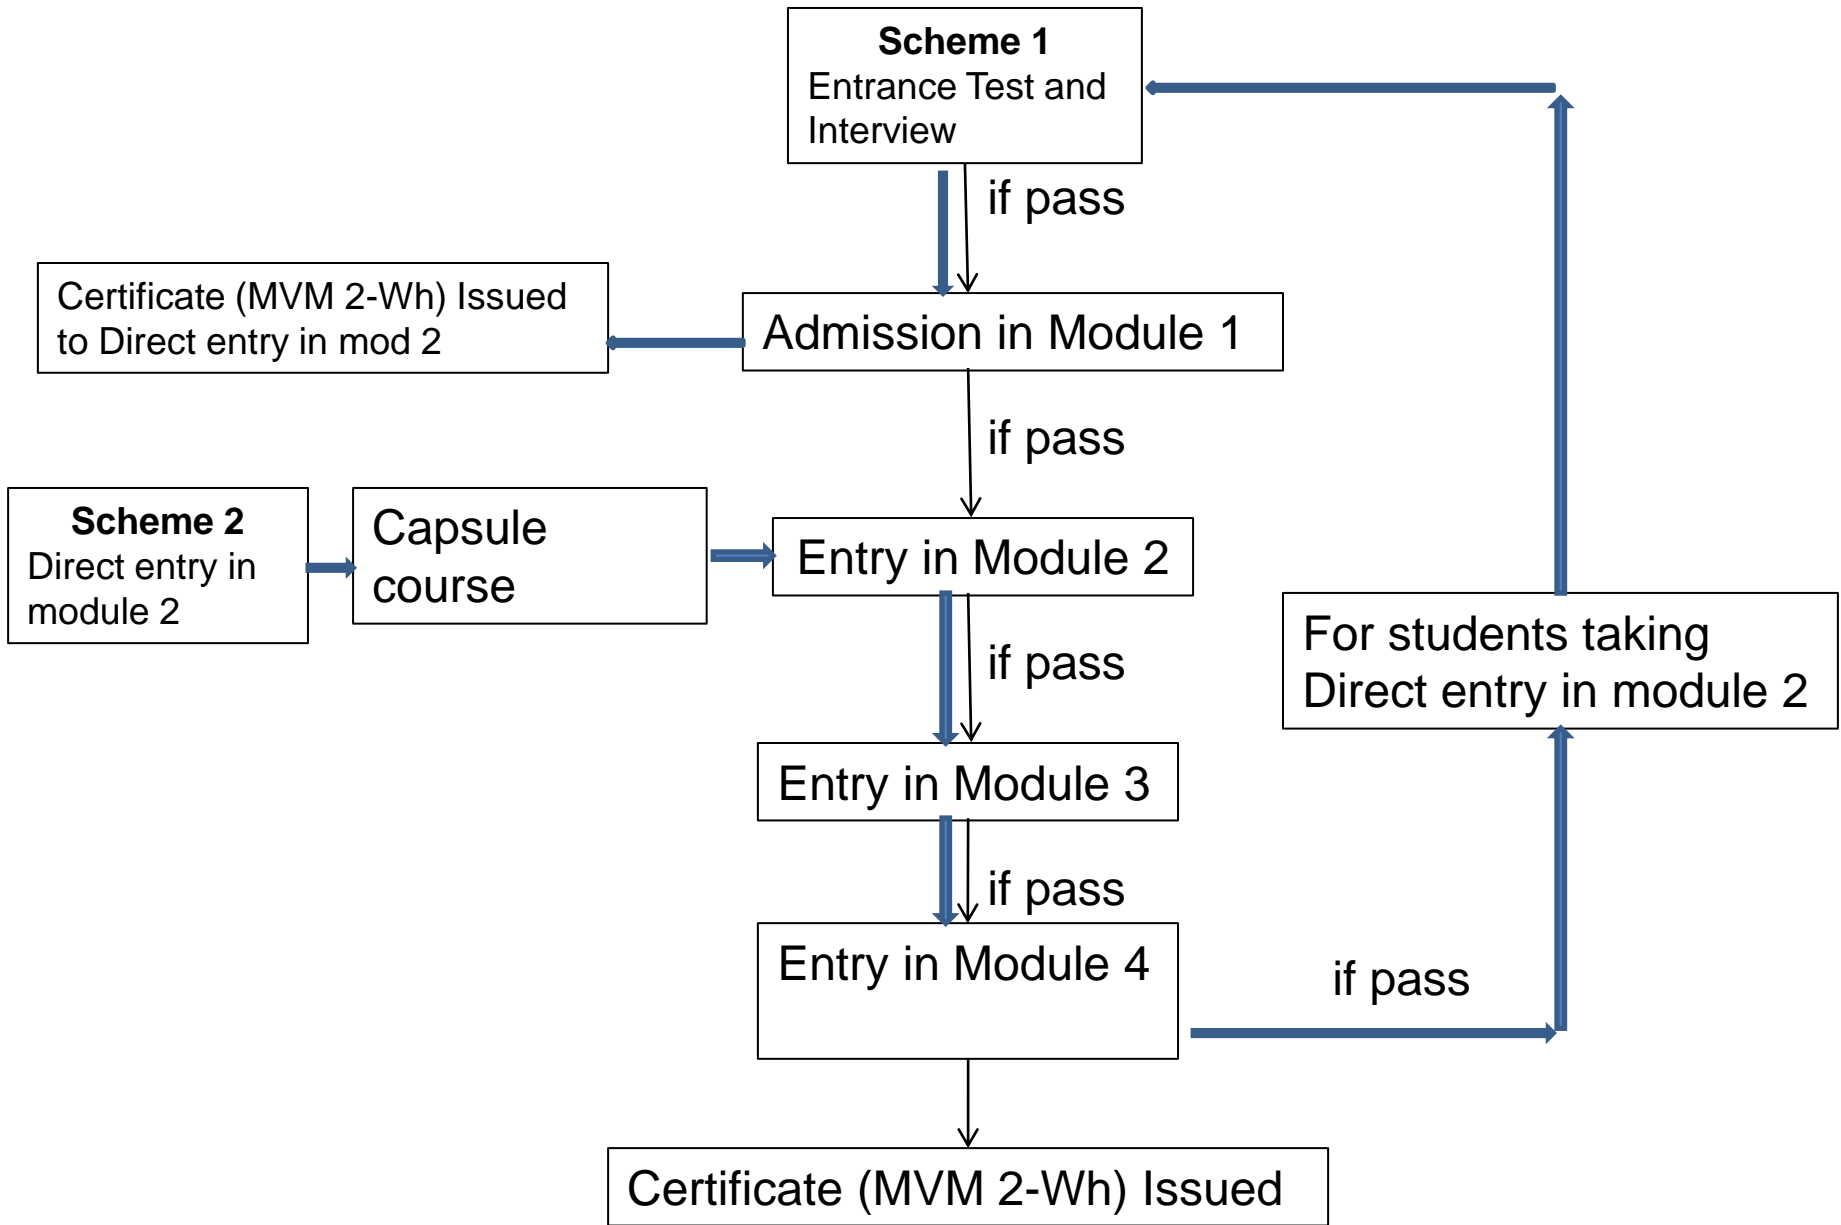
**Scheme 1**
Entrance Test and Interview

if pass

Certificate (MVM 2-Wh) Issued to Direct entry in mod 2

Admission in Module 1

if pass

**Scheme 2**
Direct entry in module 2

Capsule course

Entry in Module 2

if pass

For students taking Direct entry in module 2

Entry in Module 3

if pass

Entry in Module 4

if pass

Certificate (MVM 2-Wh) Issued